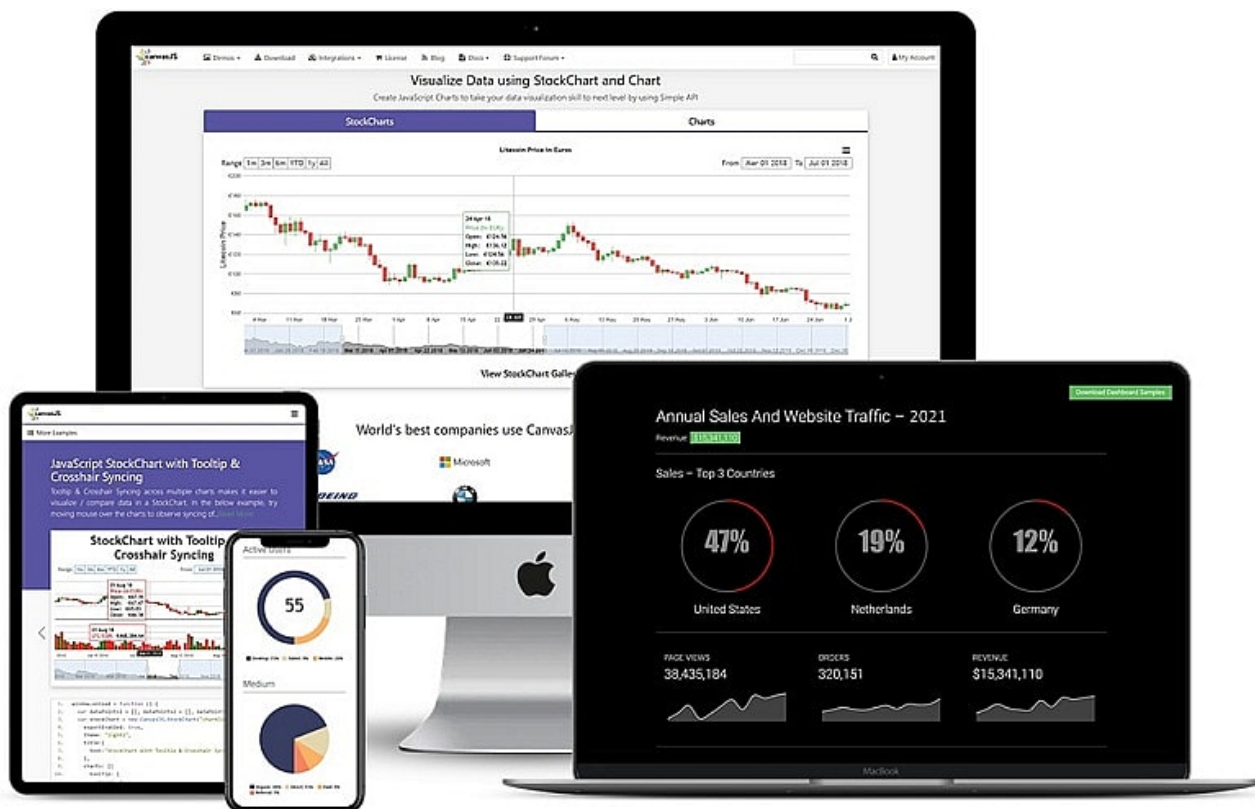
CanvasJS Demos Download Integrations License Blog Docs Support Forum My Account

Visualize Data using StockChart and Chart

Create JavaScript Charts to take your data visualization skill to next level by using Simple API

StockCharts

Charts

Litecoin Price in Euros

Range 1m 3m 6m YTD 1y All

From Mar 01 2018 To Jul 01 2018

Litecoin Price

24 Apr 18
Price (in EUR)
Open: €124.56
High: €136.12
Low: €124.56
Close: €135.22

View StockChart Gallery

World's best companies use CanvasJS

Microsoft

CanvasJS

More Examples

JavaScript StockChart with Tooltip & Crosshair Syncing

Tooltip & Crosshair Syncing across multiple charts makes it easier to visualize / compare data in a StockChart. In the below example, try moving mouse over the charts to observe syncing of... Read More

StockChart with Tooltip Crosshair Syncing

Active Users

55

Medium

Download Dashboard Samples

Annual Sales And Website Traffic – 2021

Revenue $15,341,110

Sales – Top 3 Countries

47%
United States

19%
Netherlands

12%
Germany

PAGE VIEWS
38,435,184

ORDERS
320,151

REVENUE
$15,341,110

MacBook